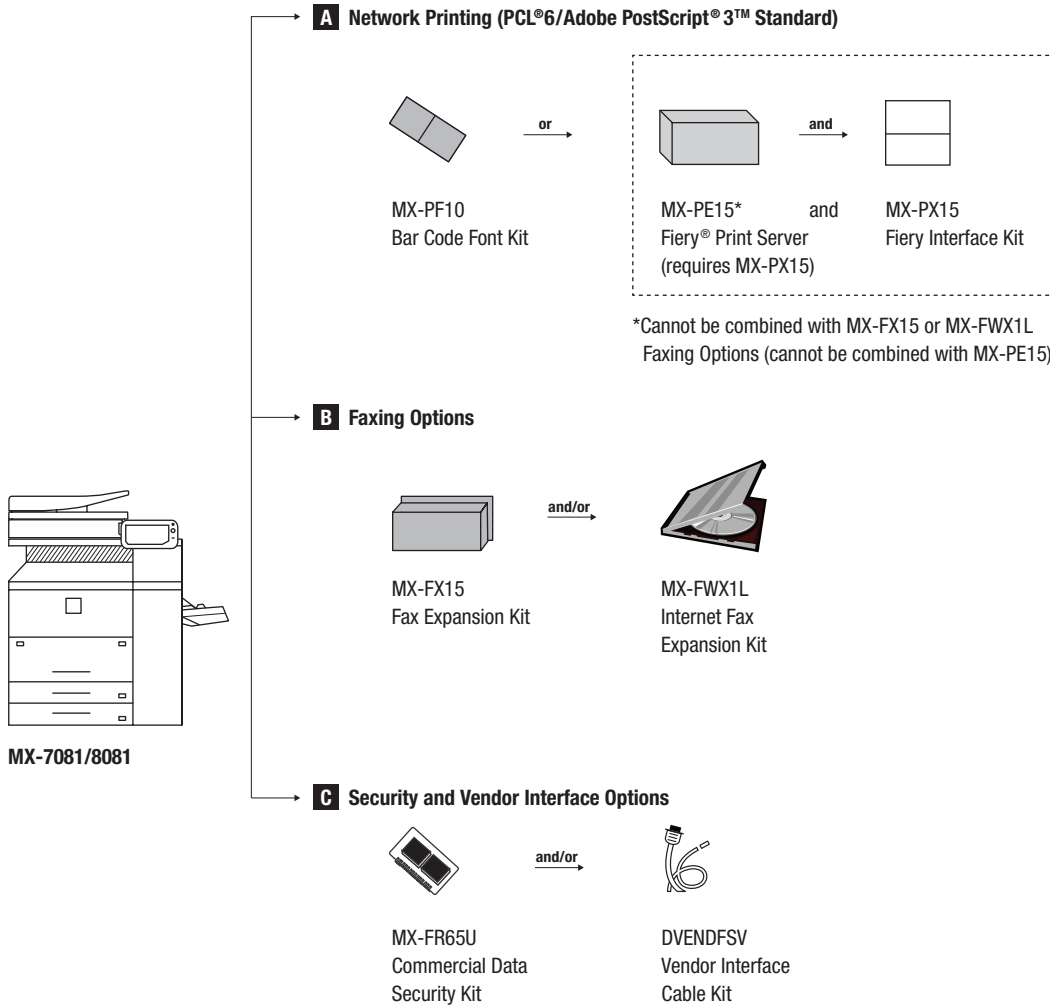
A Network Printing (PCL®6/Adobe PostScript® 3™ Standard)

or

and

MX-PF10
Bar Code Font Kit

MX-PE15* and
Fiery® Print Server
(requires MX-PX15)

MX-PX15
Fiery Interface Kit

*Cannot be combined with MX-FX15 or MX-FWX1L Faxing Options (cannot be combined with MX-PE15)

B Faxing Options

and/or

MX-FX15
Fax Expansion Kit

MX-FWX1L
Internet Fax
Expansion Kit

MX-7081/8081

C Security and Vendor Interface Options

and/or

MX-FR65U
Commercial Data
Security Kit

DVENDFSV
Vendor Interface
Cable Kit